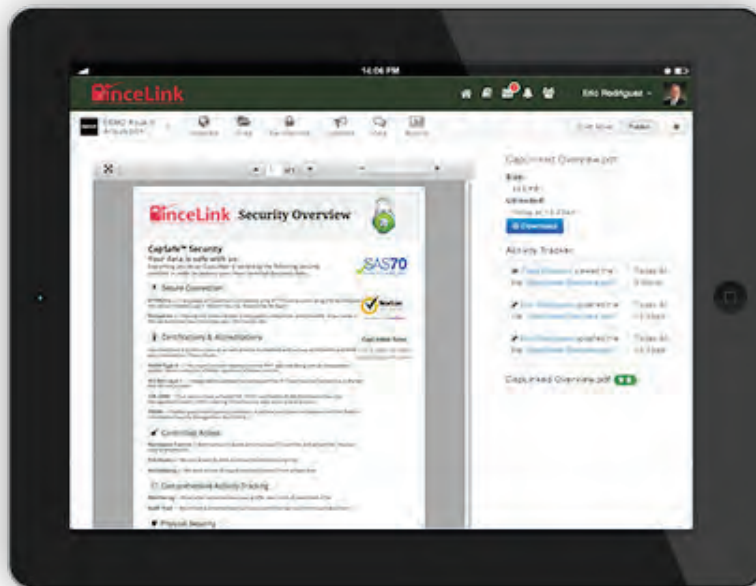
14:06 PM

CapLinked

Eric Rodriguez

DEMO Room

Overview Files Permissions Updates Q&A Reports

Edit Mode Publish

CapLinked Overview.pdf

Size:

Uploaded:

Download

Activity Tracker

CapLinked Overview.pdf

CapLinked Security Overview

CapSafe™ Security

Your data is safe with us.

SAS70

Secure Connection

Certifications & Accreditations

Controlled Access

Comprehensive Activity Tracking

Physical Security